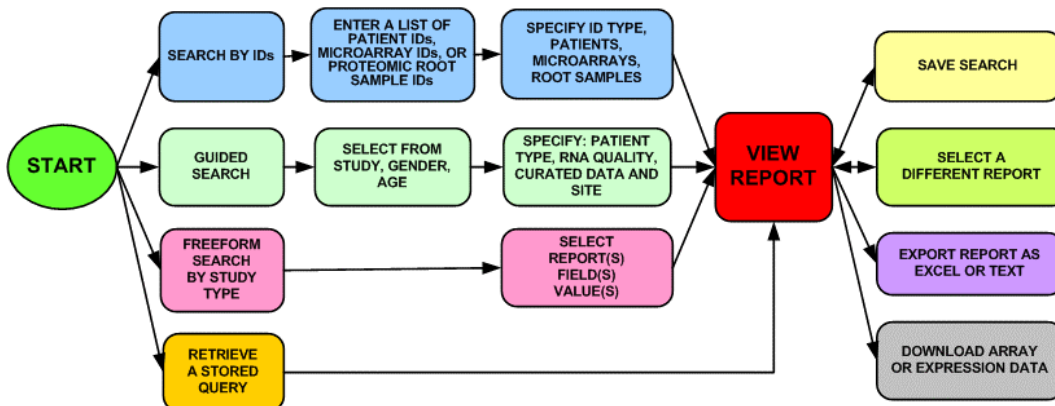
START

SEARCH BY IDs

ENTER A LIST OF PATIENT IDs, MICROARRAY IDs, OR PROTEOMIC ROOT SAMPLE IDs

SPECIFY ID TYPE, PATIENTS, MICROARRAYS, ROOT SAMPLES

GUIDED SEARCH

SELECT FROM STUDY, GENDER, AGE

SPECIFY: PATIENT TYPE, RNA QUALITY, CURATED DATA AND SITE

FREEFORM SEARCH BY STUDY TYPE

SELECT REPORT(S) FIELD(S) VALUE(S)

RETRIEVE A STORED QUERY

VIEW REPORT

SAVE SEARCH

SELECT A DIFFERENT REPORT

EXPORT REPORT AS EXCEL OR TEXT

DOWNLOAD ARRAY OR EXPRESSION DATA